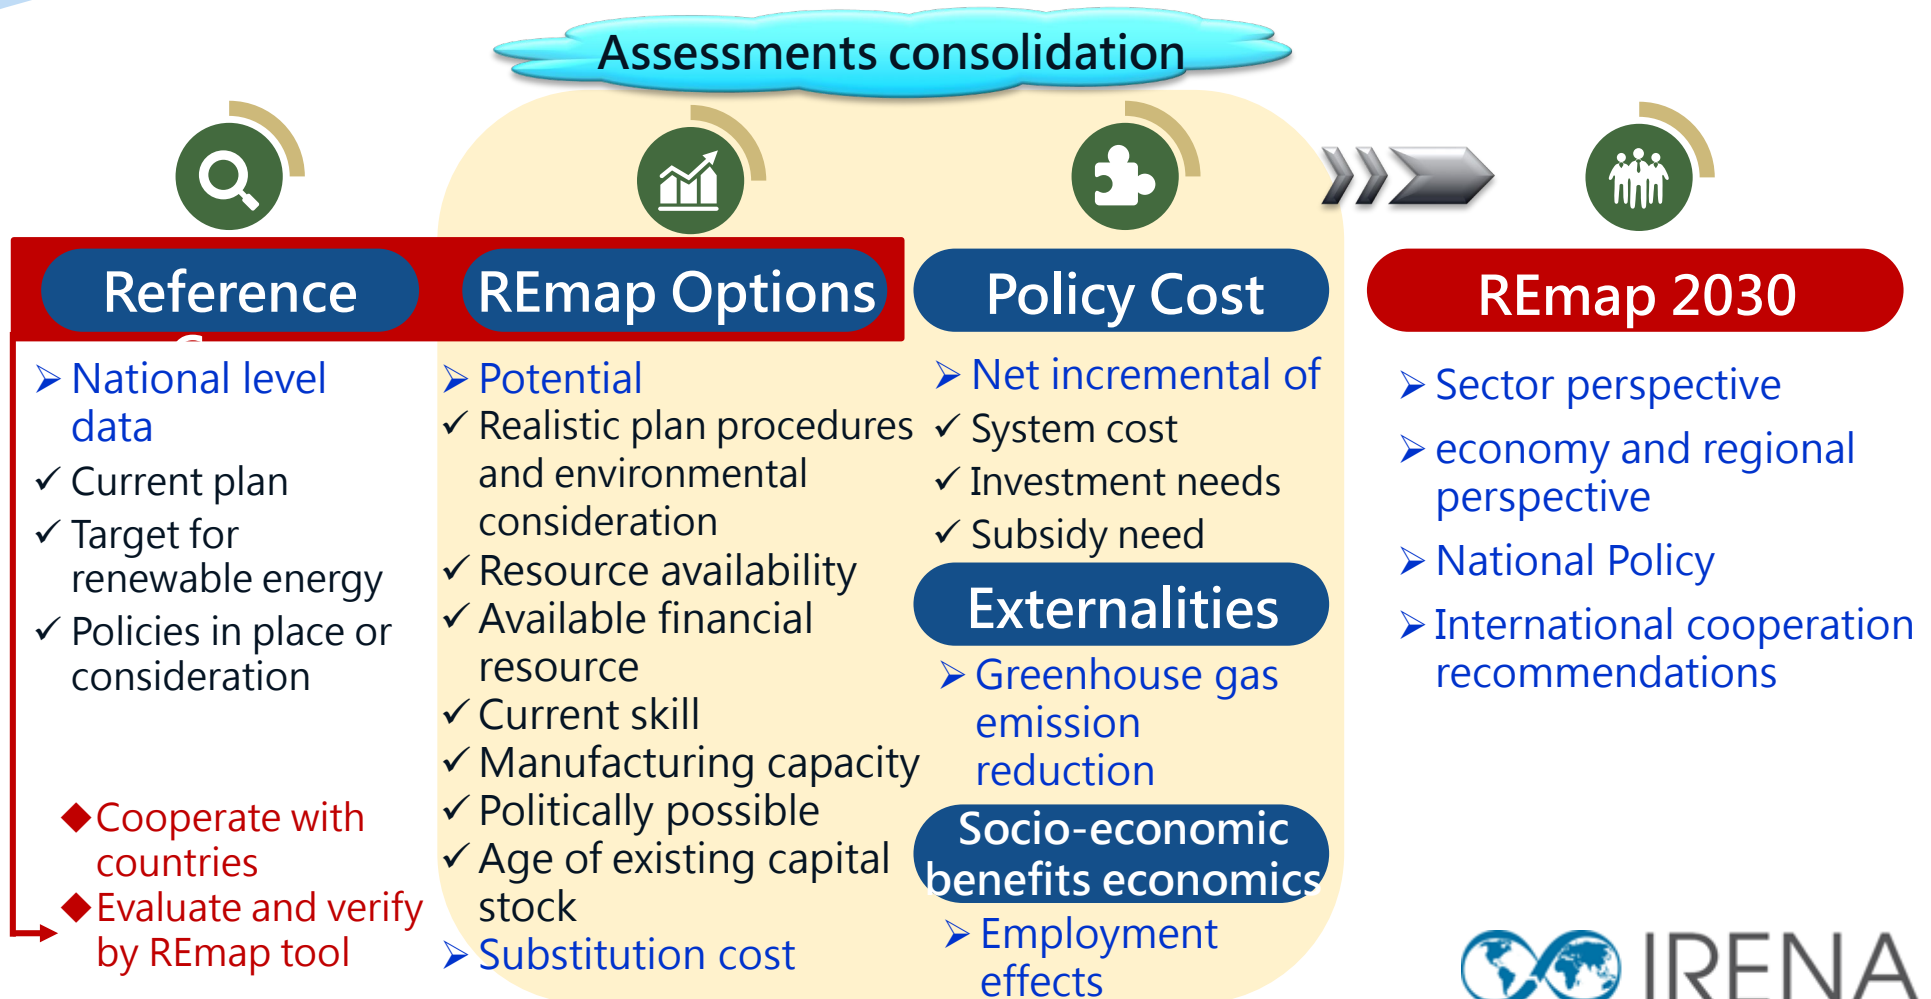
Assessments consolidation

Reference

➢ National level data
✓ Current plan
✓ Target for renewable energy
✓ Policies in place or consideration

◆Cooperate with countries
◆Evaluate and verify by REmap tool

REmap Options

➢ Potential
✓ Realistic plan procedures and environmental consideration
✓ Resource availability
✓ Available financial resource
✓ Current skill
✓ Manufacturing capacity
✓ Politically possible
✓ Age of existing capital stock
➢ Substitution cost

Policy Cost

➢ Net incremental of
✓ System cost
✓ Investment needs
✓ Subsidy need

Externalities

➢ Greenhouse gas emission reduction

Socio-economic benefits economics

➢ Employment effects

REmap 2030

➢ Sector perspective
➢ economy and regional perspective
➢ National Policy
➢ International cooperation recommendations

IRENA